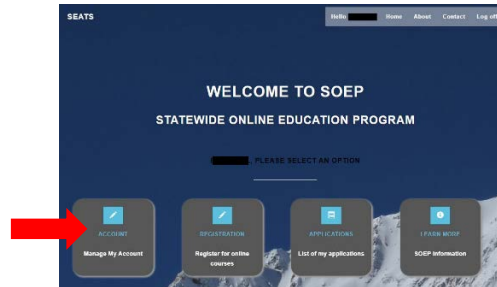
SEATS

Hello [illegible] Home About Contact Log off

WELCOME TO SOEP

STATEWIDE ONLINE EDUCATION PROGRAM

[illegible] PLEASE SELECT AN OPTION

ACCOUNT
Manage My Account

REGISTRATION
Register for online courses

APPLICATIONS
List of my applications

LEARN MORE
SOEP Information